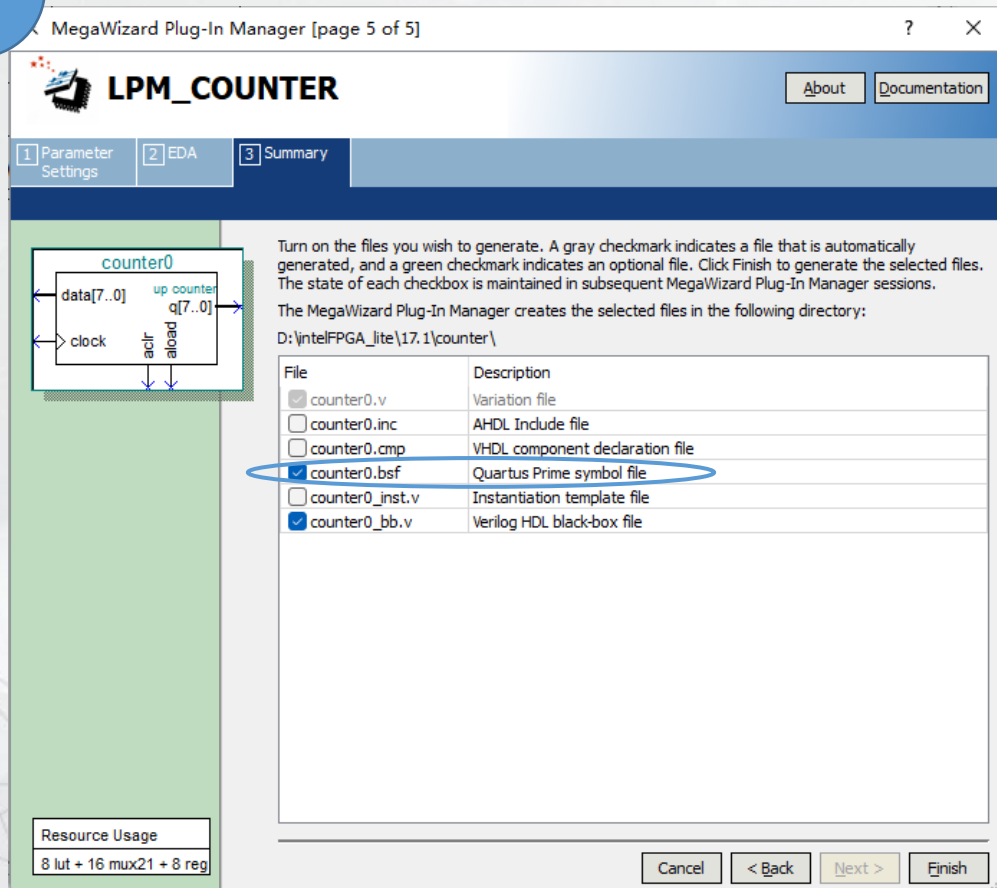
MegaWizard Plug-In Manager [page 5 of 5]

?

LPM_COUNTER

About

Documentation

1 Parameter Settings

2 EDA

3 Summary

counter0

data[7..0]

up counter

q[7..0]

clock

aclr

aload

Turn on the files you wish to generate. A gray checkmark indicates a file that is automatically generated, and a green checkmark indicates an optional file. Click Finish to generate the selected files. The state of each checkbox is maintained in subsequent MegaWizard Plug-In Manager sessions.

The MegaWizard Plug-In Manager creates the selected files in the following directory:

D:\intelFPGA_lite\17.1\counter\

| File | Description |
|---|---|
| counter0.v | Variation file |
| counter0.inc | AHDL Include file |
| counter0.cmp | VHDL component declaration file |
| counter0.bsf | Quartus Prime symbol file |
| counter0_inst.v | Instantiation template file |
| counter0_bb.v | Verilog HDL black-box file |

Resource Usage

8 lut + 16 mux21 + 8 reg

Cancel

< Back

Next >

Finish